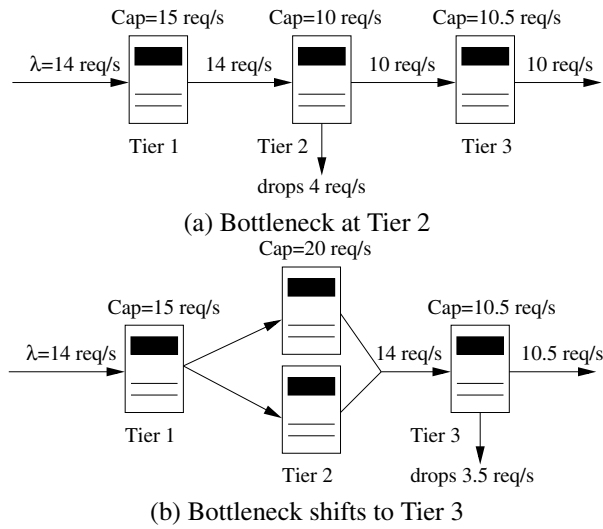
Cap=15 req/s

Cap=10 req/s

Cap=10.5 req/s

λ=14 req/s

14 req/s

10 req/s

10 req/s

Tier 1

Tier 2

Tier 3

drops 4 req/s

(a) Bottleneck at Tier 2

Cap=20 req/s

Cap=15 req/s

Cap=10.5 req/s

λ=14 req/s

14 req/s

10.5 req/s

Tier 1

Tier 3

drops 3.5 req/s

Tier 2

(b) Bottleneck shifts to Tier 3